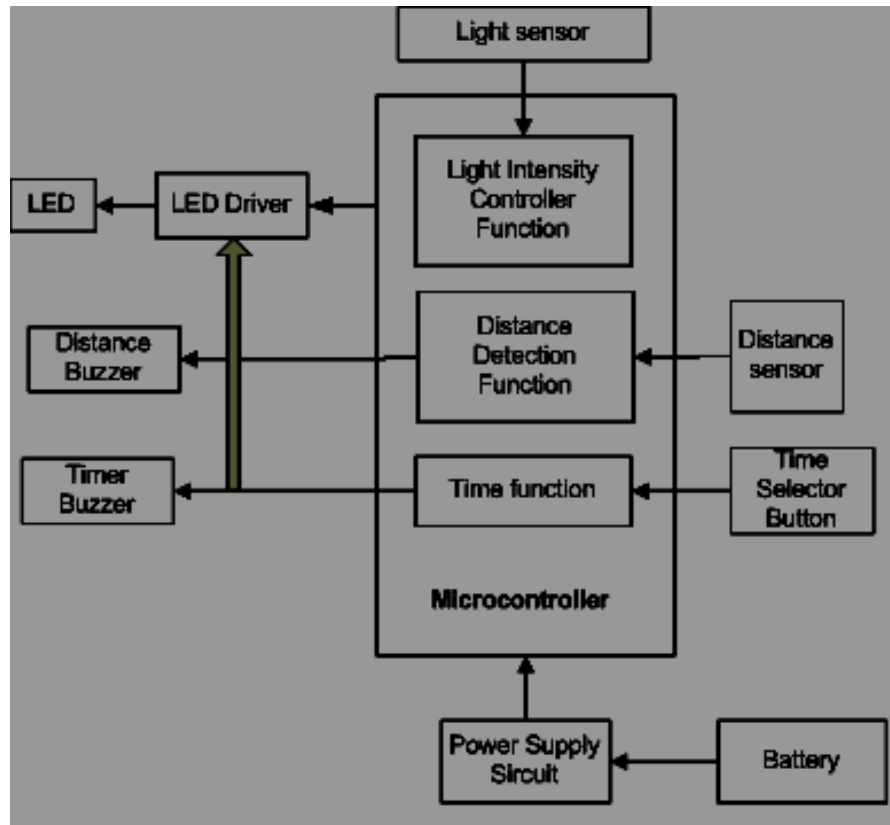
Light sensor

LED

LED Driver

Light Intensity Controller Function

Distance Buzzer

Distance Detection Function

Distance sensor

Timer Buzzer

Time function

Time Selector Button

Microcontroller

Power Supply Sircuit

Battery